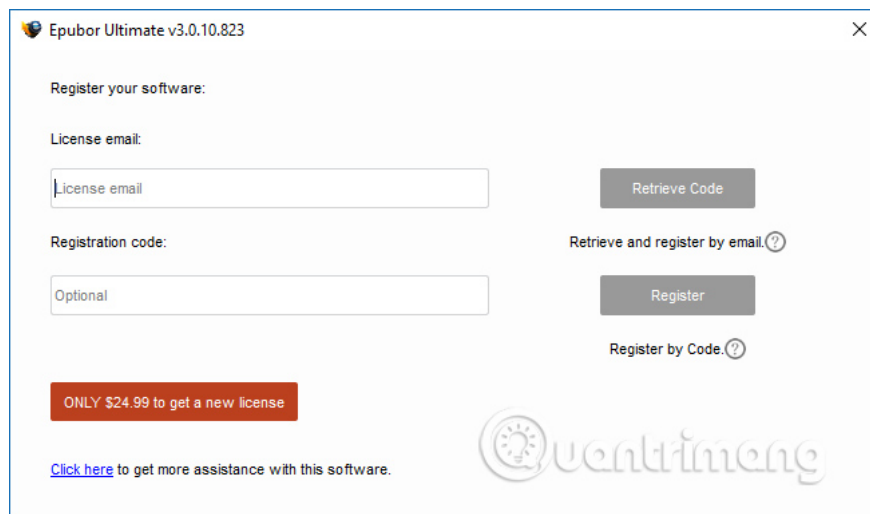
Epubor Ultimate v3.0.10.823

Register your software:

License email:

License email

Retrieve Code

Registration code:

Retrieve and register by email.

Optional

Register

Register by Code.

ONLY $24.99 to get a new license

Click here to get more assistance with this software.

Quantrimang